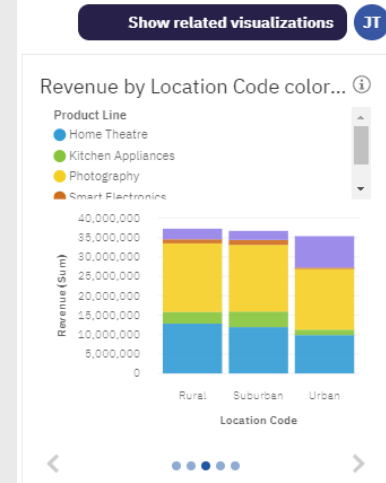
Show related visualizations JT

Revenue by Location Code color...

Product Line
Home Theatre
Kitchen Appliances
Photography
Smart Electronics

40,000,000
35,000,000
30,000,000
25,000,000
20,000,000
15,000,000
10,000,000
5,000,000
0

Revenue (Sum)

Rural Suburban Urban

Location Code